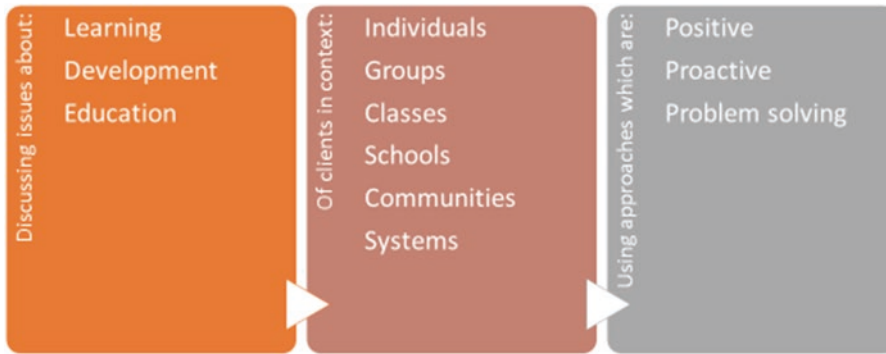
Discussing issues about:

Learning
Development
Education

Of clients in context:

Individuals
Groups
Classes
Schools
Communities
Systems

Using approaches which are:

Positive
Proactive
Problem solving